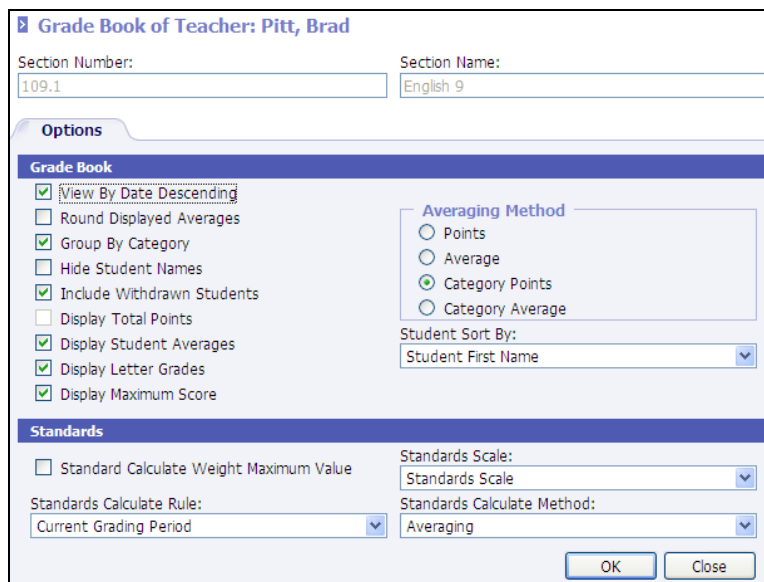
Grade Book of Teacher: Pitt, Brad

Section Number:
109.1

Section Name:
English 9

Options

Grade Book

View By Date Descending
Round Displayed Averages
Group By Category
Hide Student Names
Include Withdrawn Students
Display Total Points
Display Student Averages
Display Letter Grades
Display Maximum Score

Averaging Method
Points
Average
Category Points
Category Average

Student Sort By:
Student First Name

Standards

Standard Calculate Weight Maximum Value

Standards Scale:
Standards Scale

Standards Calculate Rule:
Current Grading Period

Standards Calculate Method:
Averaging

OK
Close